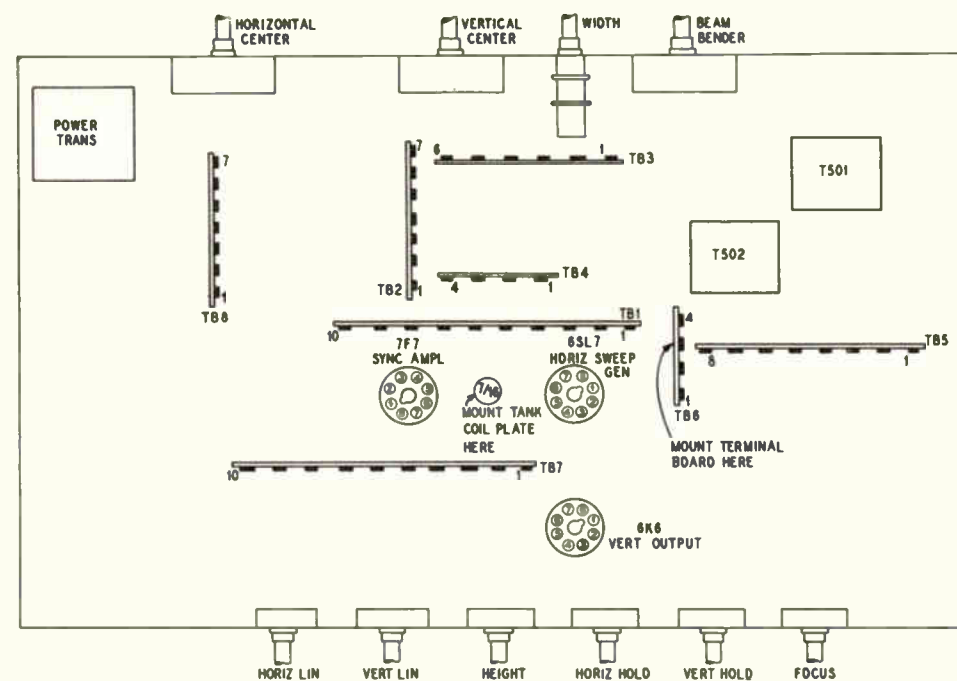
HORIZONTAL CENTER
VERTICAL CENTER
WIDTH
BEAM BENDER

POWER TRANS

T501

7
TB8
1

7
TB2
1

6
1
TB3

T502

4
1
TB4

10
1
TB1

7F7
SYNC AMPL

6SL7
HORIZ SWEEP GEN

7/16
MOUNT TANK COIL PLATE HERE

4
1
TB6

8
1
TB5

MOUNT TERMINAL BOARD HERE

10
1
TB7

6K6
VERT OUTPUT

HORIZ LIN
VERT LIN
HEIGHT
HORIZ HOLD
VERT HOLD
FOCUS